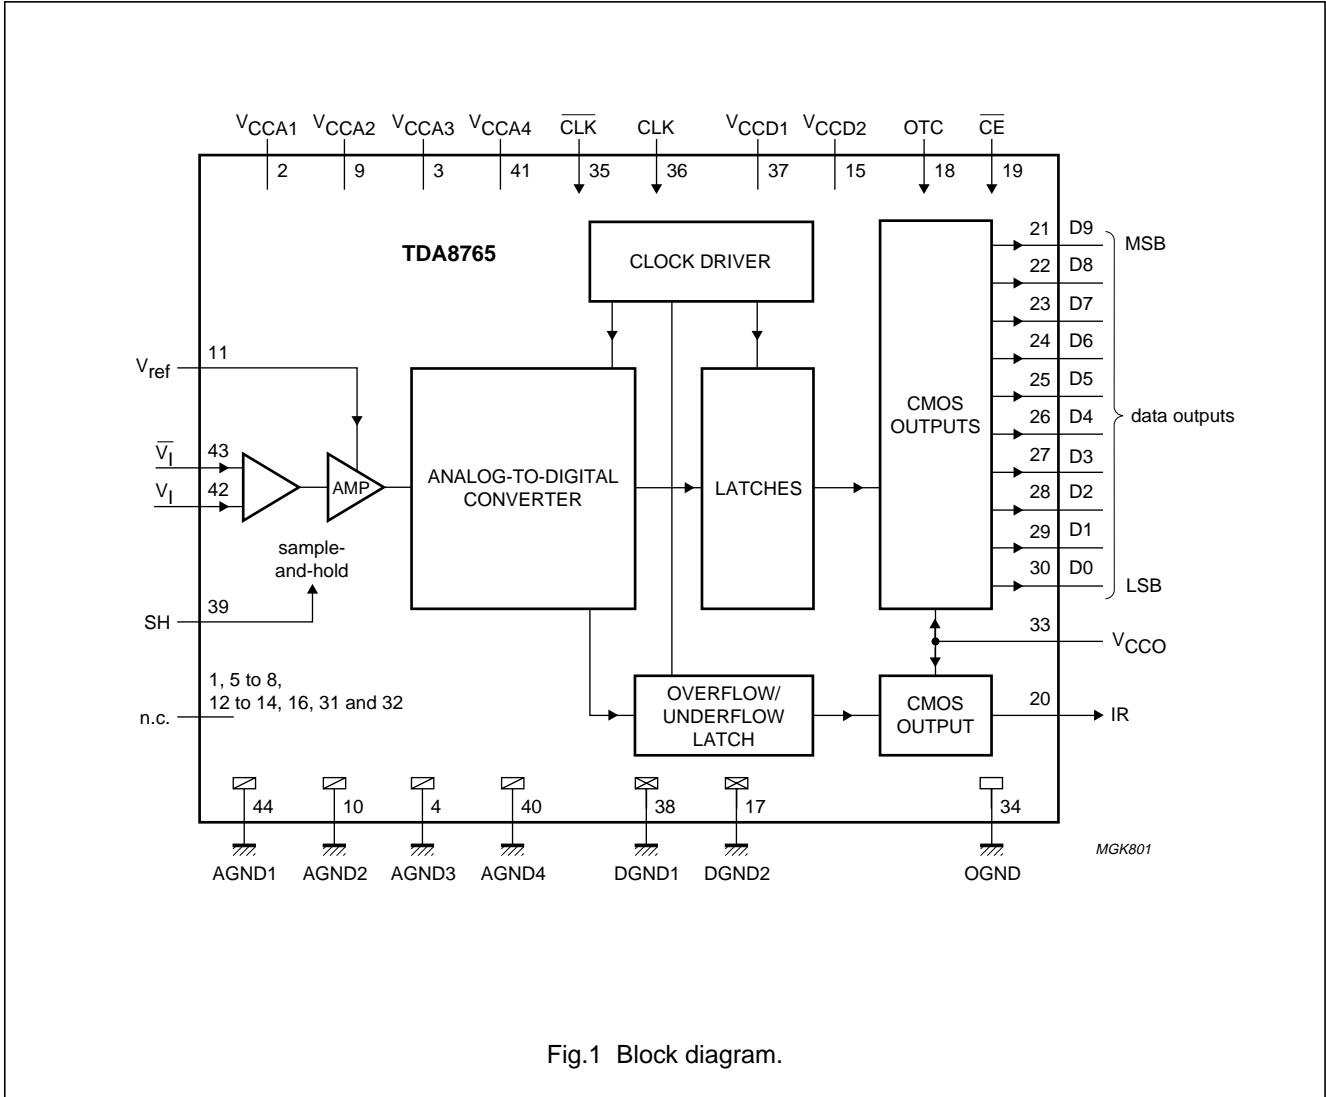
$V_{CCA1}$ $V_{CCA2}$ $V_{CCA3}$ $V_{CCA4}$ $\overline{CLK}$ CLK $V_{CCD1}$ $V_{CCD2}$ OTC $\overline{CE}$

2 9 3 41 35 36 37 15 18 19

TDA8765

CLOCK DRIVER

21 D9
22 D8
23 D7
24 D6
25 D5
26 D4
27 D3
28 D2
29 D1
30 D0

MSB

data outputs

LSB

$V_{ref}$ 11

$\overline{V_I}$ 43

$V_I$ 42

AMP

sample-and-hold

SH 39

ANALOG-TO-DIGITAL CONVERTER

LATCHES

CMOS OUTPUTS

33 $V_{CCO}$

1, 5 to 8, 12 to 14, 16, 31 and 32

n.c.

OVERFLOW/ UNDERFLOW LATCH

CMOS OUTPUT

20 IR

44 10 4 40 38 17 34

AGND1 AGND2 AGND3 AGND4 DGND1 DGND2 OGND

MGK801

Fig.1 Block diagram.